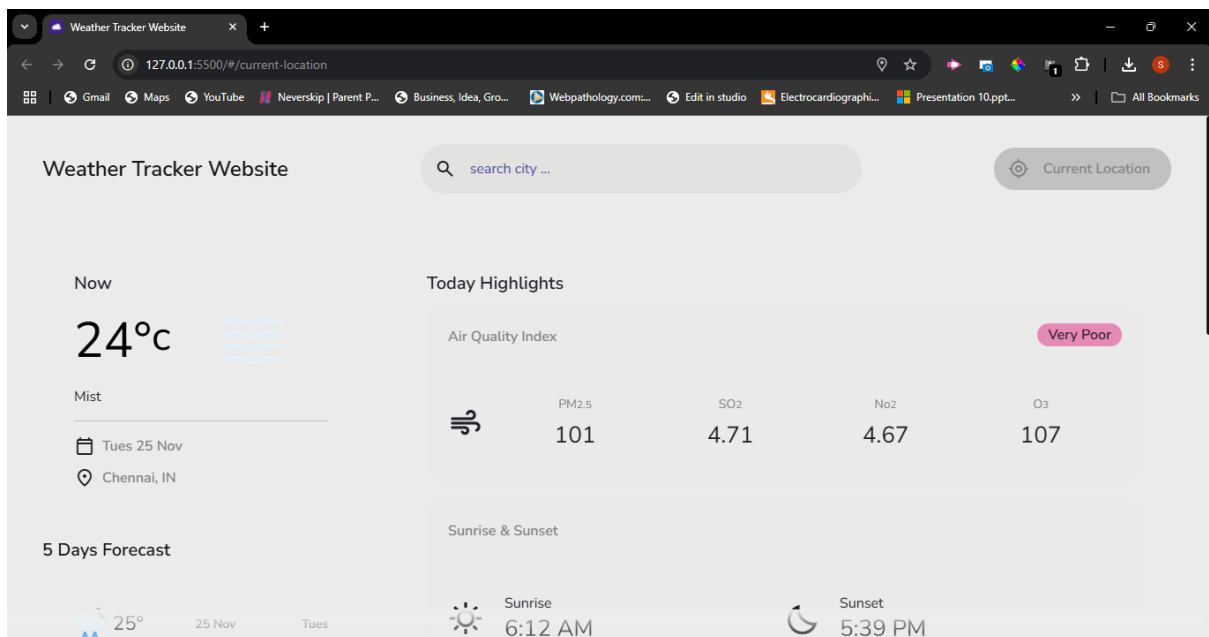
Weather Tracker Website ×  +

127.0.0.1:5500/#/current-location

Gmail  Maps  YouTube  Neverskip | Parent P...  Business, Idea, Gro...  Webpathology.com:...  Edit in studio  Electrocardiographi...  Presentation 10.ppt...  »  All Bookmarks

Weather Tracker Website

search city ...

Current Location

Now

24°c

Mist

Tues 25 Nov

Chennai, IN

5 Days Forecast

25°  25 Nov  Tues

Today Highlights

Air Quality Index

Very Poor

PM2.5
101

SO2
4.71

No2
4.67

O3
107

Sunrise & Sunset

Sunrise
6:12 AM

Sunset
5:39 PM